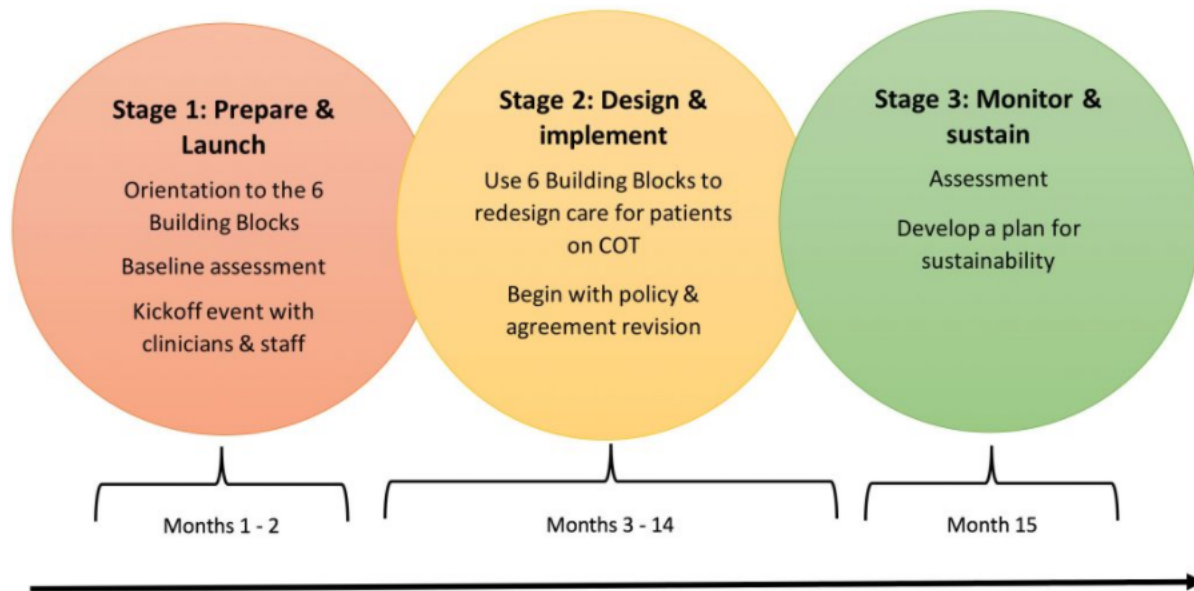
Stage 1: Prepare & Launch

Orientation to the 6 Building Blocks

Baseline assessment

Kickoff event with clinicians & staff

Stage 2: Design & implement

Use 6 Building Blocks to redesign care for patients on COT

Begin with policy & agreement revision

Stage 3: Monitor & sustain

Assessment

Develop a plan for sustainability

Months 1 - 2

Months 3 - 14

Month 15